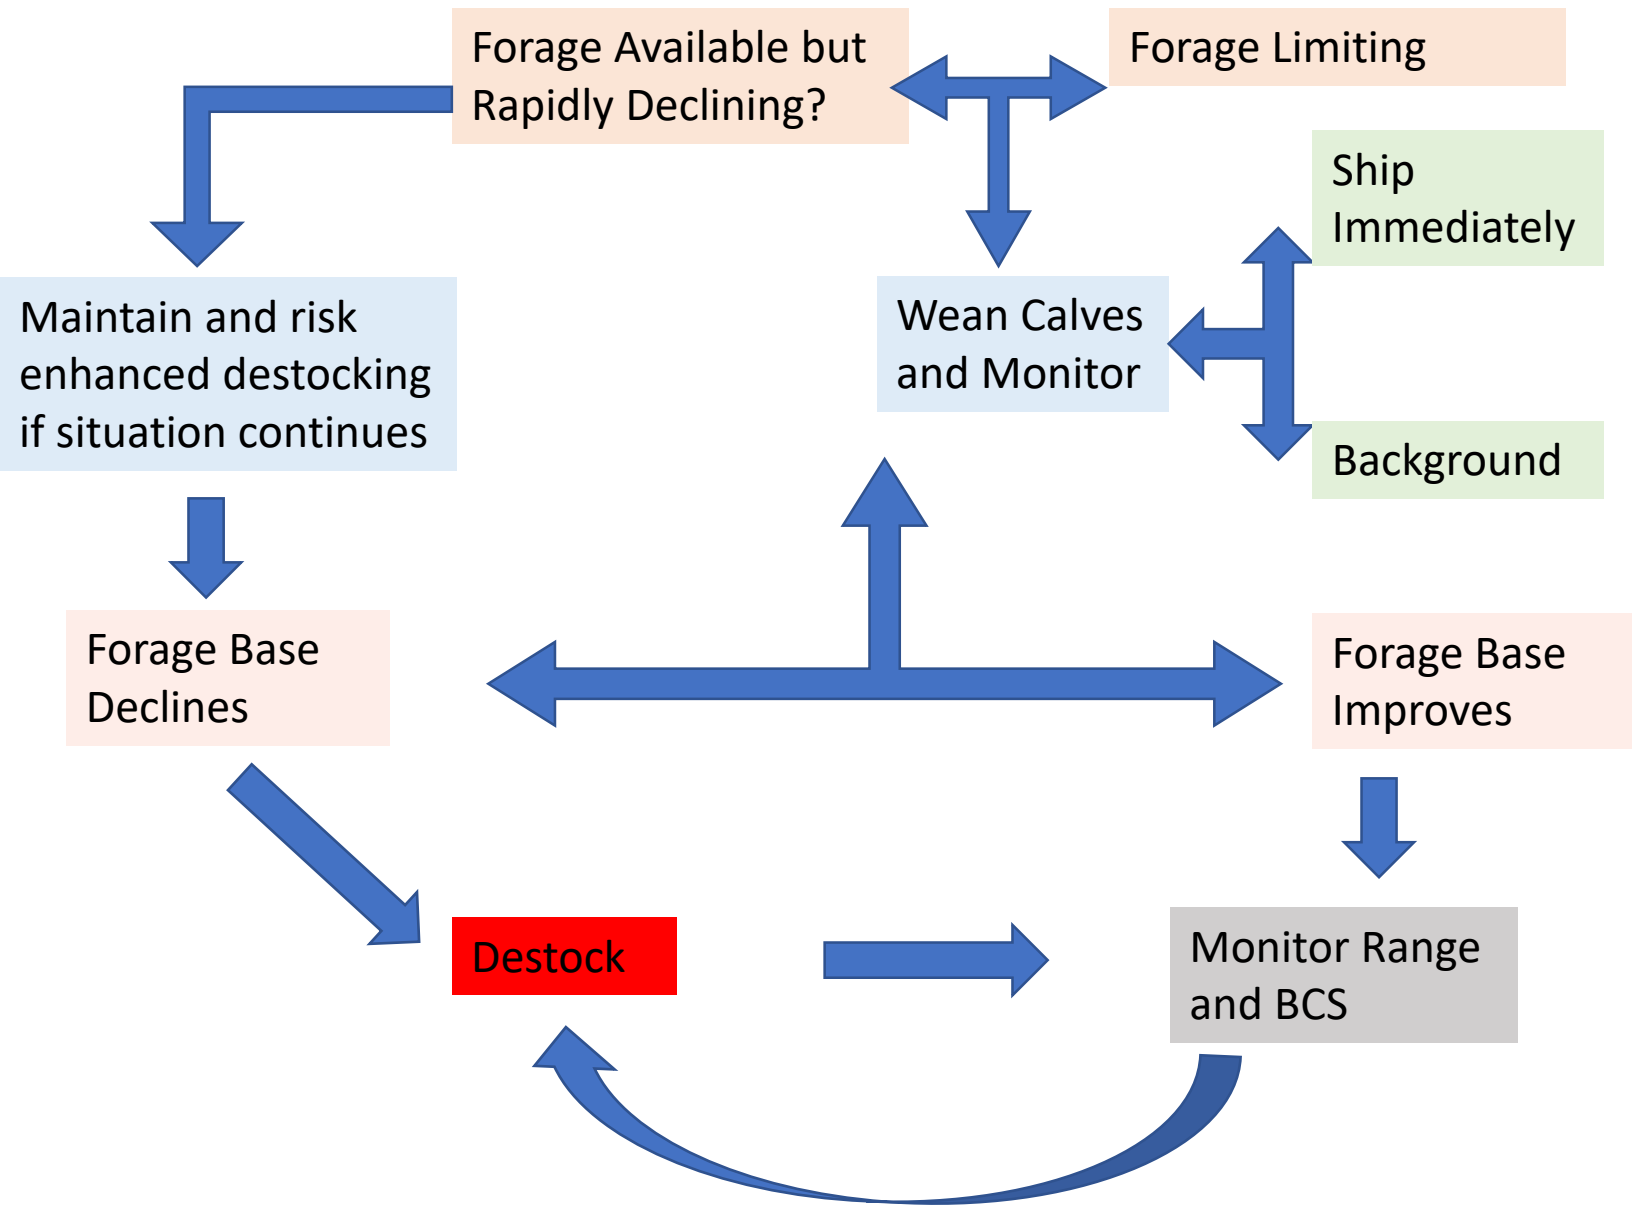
Forage Available but Rapidly Declining?

Forage Limiting

Ship Immediately

Maintain and risk enhanced destocking if situation continues

Wean Calves and Monitor

Background

Forage Base Declines

Forage Base Improves

Destock

Monitor Range and BCS